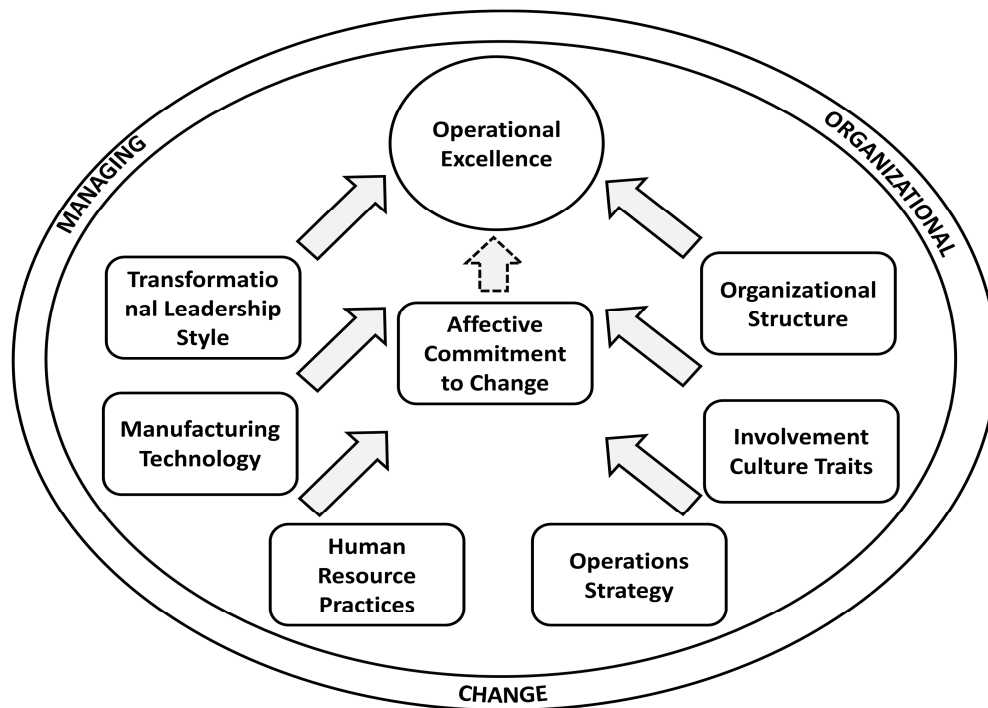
MANAGING ORGANIZATIONAL CHANGE

Operational Excellence

Transformational Leadership Style

Affective Commitment to Change

Organizational Structure

Manufacturing Technology

Involvement Culture Traits

Human Resource Practices

Operations Strategy